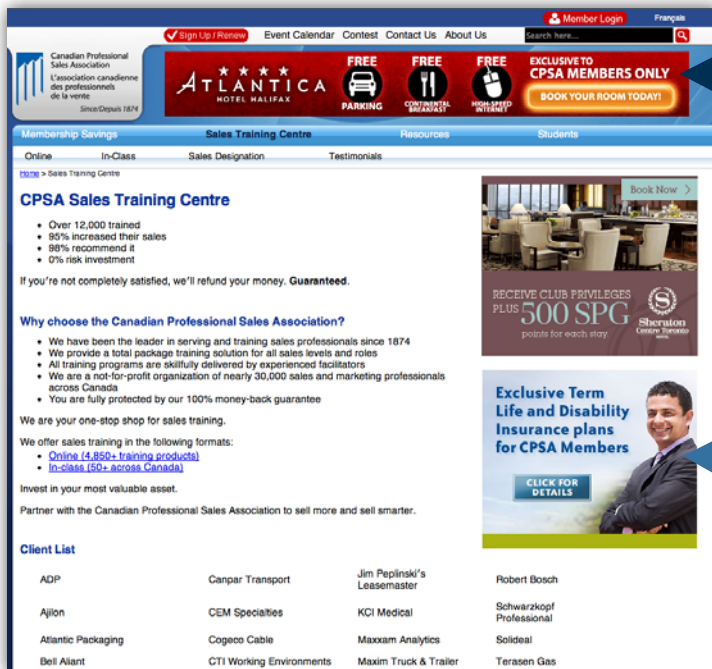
Member Login Français

Sign Up / Renew Event Calendar Contest Contact Us About Us Search here...

Canadian Professional Sales Association
L'association canadienne des professionnels de la vente
Since/Depuis 1874

ATLANTICA HOTEL HALIFAX
FREE PARKING
FREE CONTINENTAL BREAKFAST
FREE HIGH-SPEED INTERNET
EXCLUSIVE TO CPSA MEMBERS ONLY
BOOK YOUR ROOM TODAY!

Membership Savings Sales Training Centre Resources Students

Online In-Class Sales Designation Testimonials

Home > Sales Training Centre

CPSA Sales Training Centre

- Over 12,000 trained
- 95% increased their sales
- 98% recommend it
- 0% risk investment

If you're not completely satisfied, we'll refund your money. **Guaranteed**.

Why choose the Canadian Professional Sales Association?

- We have been the leader in serving and training sales professionals since 1874
- We provide a total package training solution for all sales levels and roles
- All training programs are skillfully delivered by experienced facilitators
- We are a not-for-profit organization of nearly 30,000 sales and marketing professionals across Canada
- You are fully protected by our 100% money-back guarantee

We are your one-stop shop for sales training.

We offer sales training in the following formats:
- Online (4,850+ training products)
- In-class (50+ across Canada)

Invest in your most valuable asset.

Partner with the Canadian Professional Sales Association to sell more and sell smarter.

Book Now

RECEIVE CLUB PRIVILEGES PLUS 500 SPG points for each stay
Sheraton Centre Toronto HOTEL

Exclusive Term Life and Disability Insurance plans for CPSA Members
CLICK FOR DETAILS

Client List

| | | | |
|---|---|---|---|
| ADP | Canpar Transport | Jim Peplinski's Leasemaster | Robert Bosch |
| Ajilon | CEM Specialties | KCI Medical | Schwarzkopf Professional |
| Atlantic Packaging | Cogeco Cable | Maxxam Analytics | Solideal |
| Bell Aliant | CTI Working Environments | Maxim Truck & Trailer | Terasen Gas |